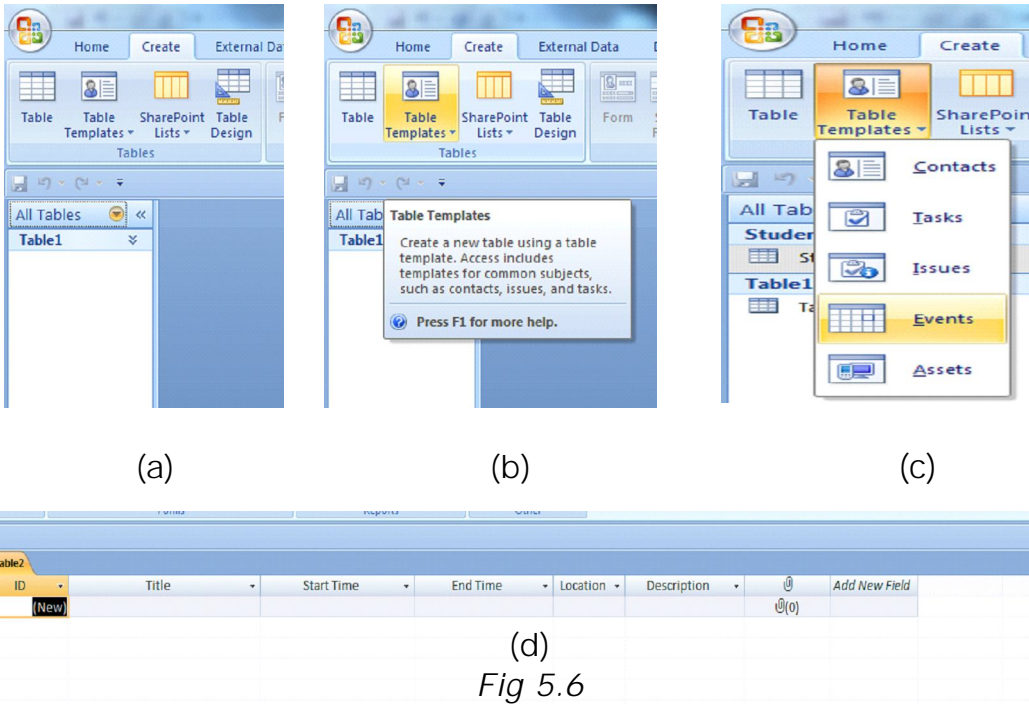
Home Create External Da

Table Table Templates SharePoint Lists Table Design

Tables

All Tables

Table1

(a)

Home Create External Data

Table Table Templates SharePoint Lists Table Design Form

Tables

All Tab

Table1

Table Templates

Create a new table using a table template. Access includes templates for common subjects, such as contacts, issues, and tasks.

Press F1 for more help.

(b)

Home Create

Table Table Templates SharePoin Lists

All Tab

Studer

St

Table1

Ta

Contacts

Tasks

Issues

Events

Assets

(c)

Forms Reports Other

able2

| ID | Title | Start Time | End Time | Location | Description | | Add New Field |
|---|---|---|---|---|---|---|---|
| (New) | | | | | | (0) | |

(d)

Fig 5.6